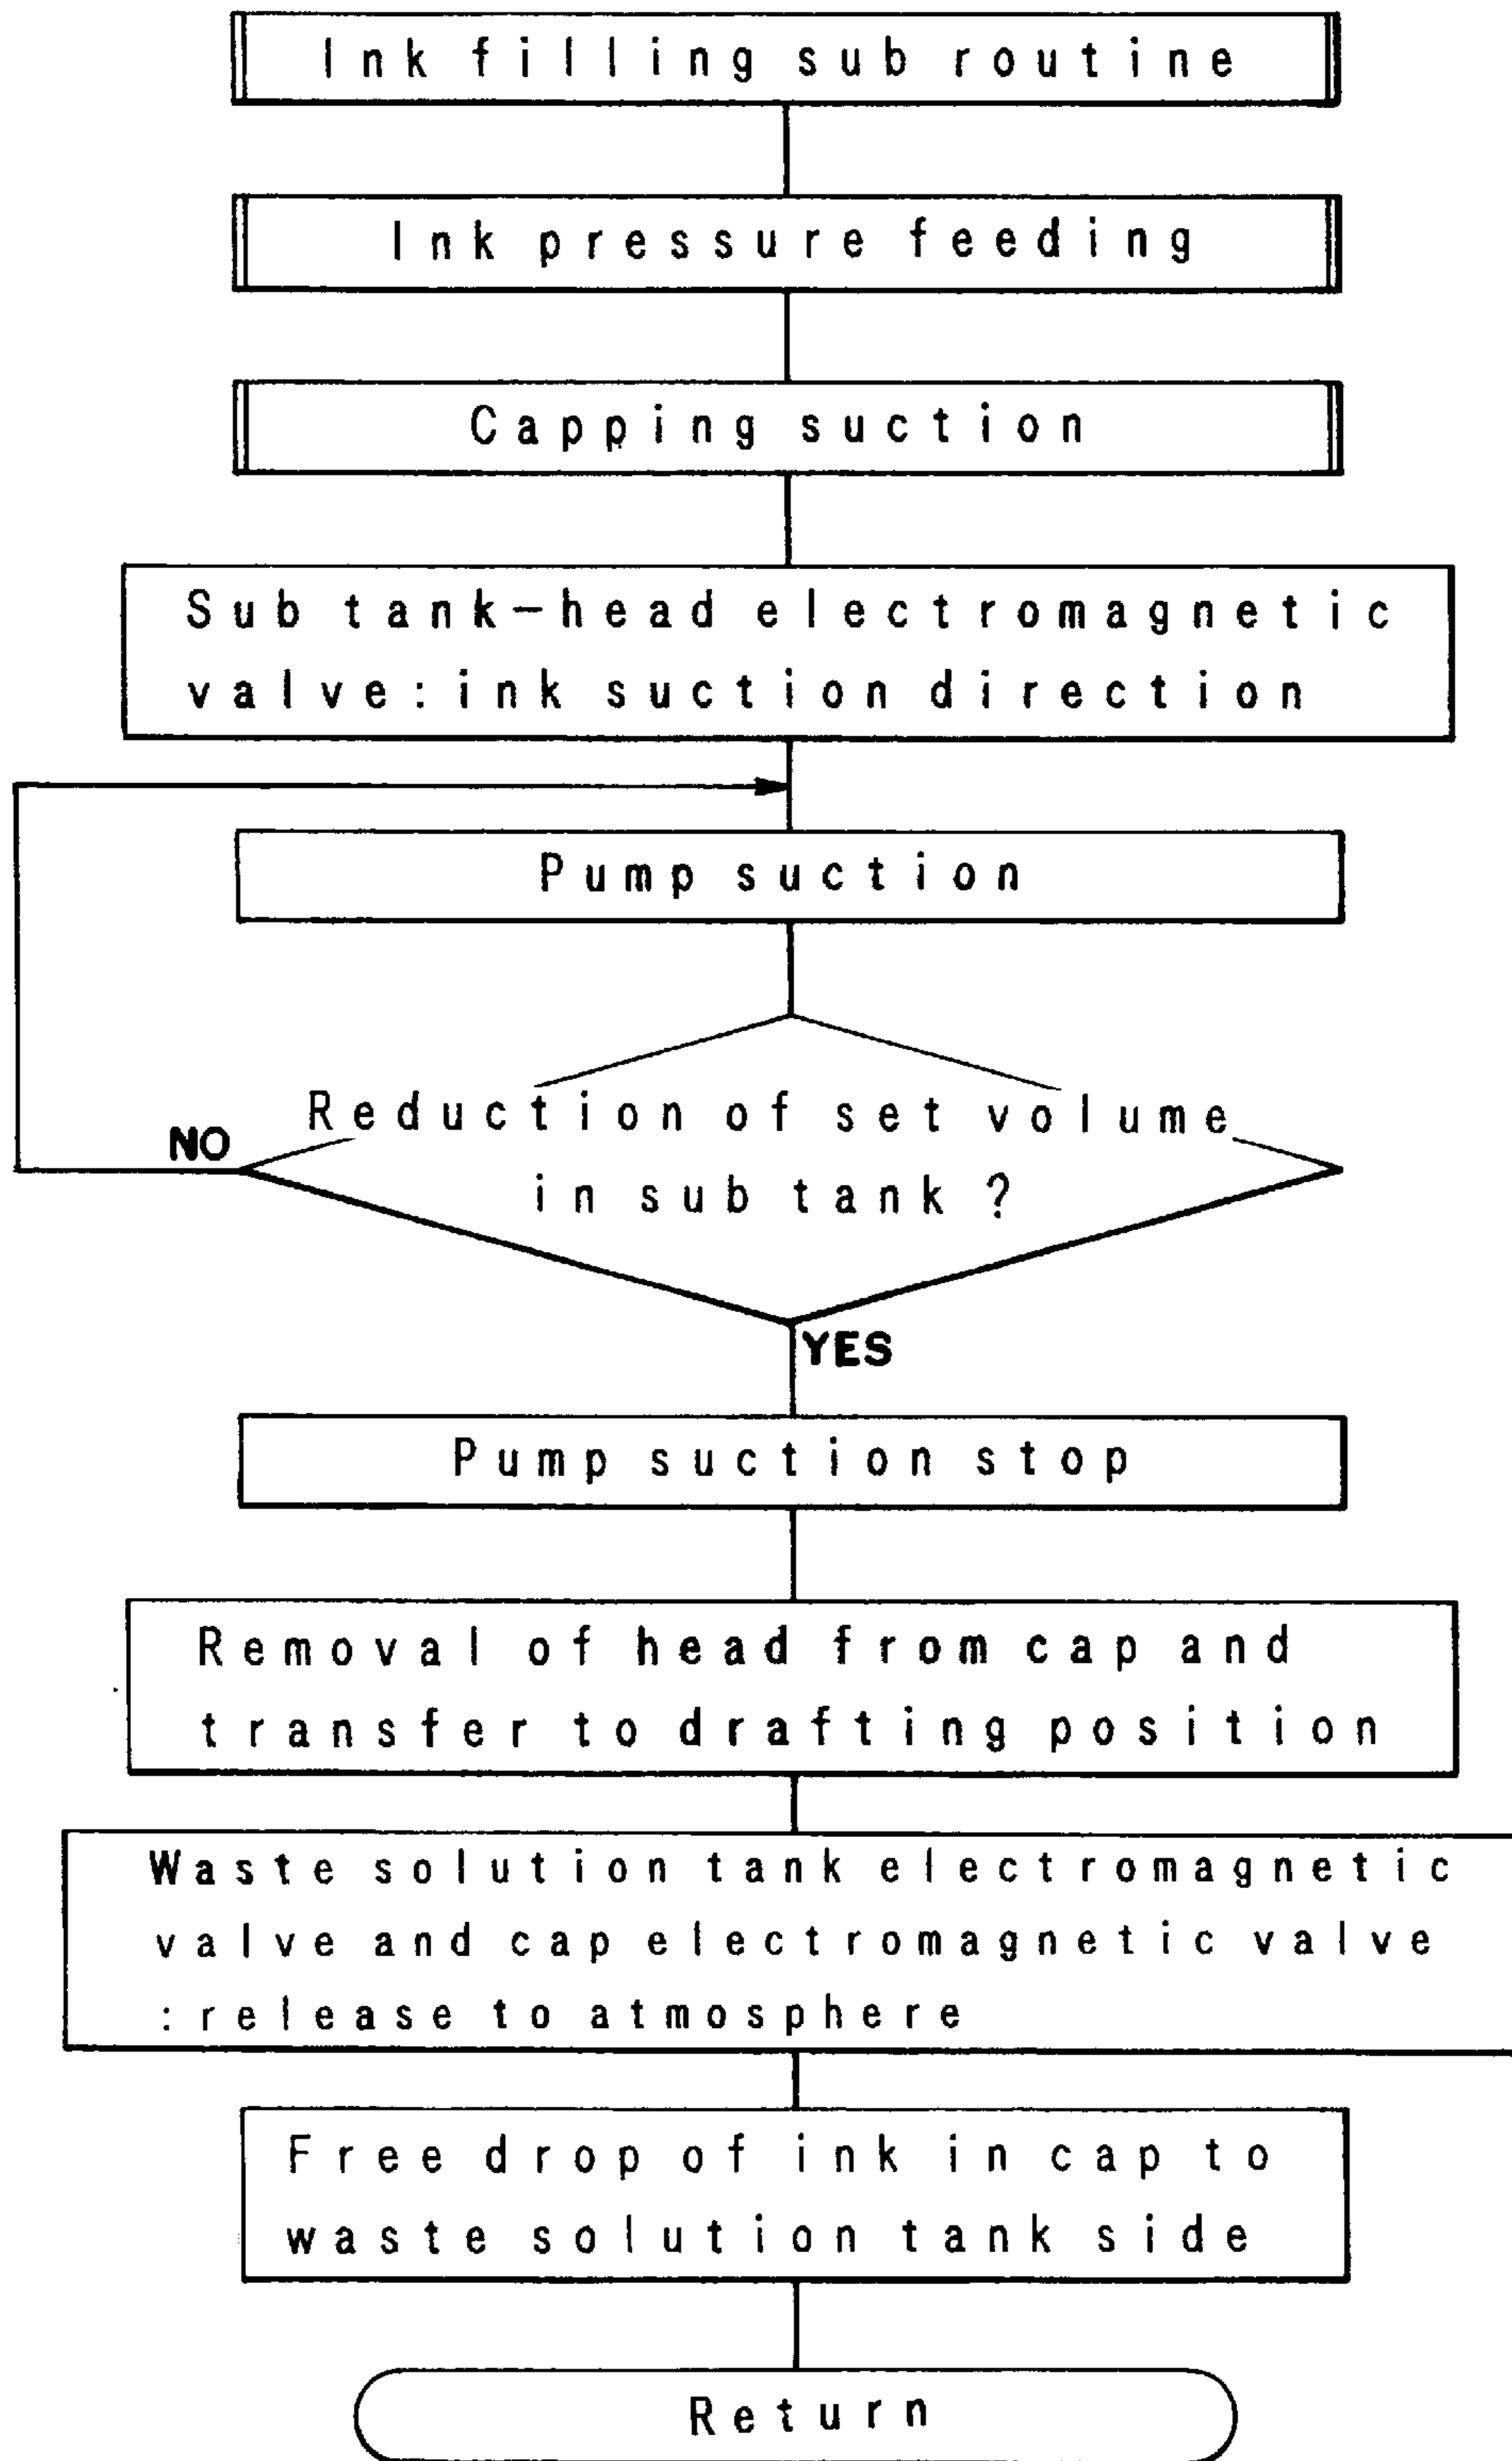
Ink filling sub routine

Ink pressure feeding

Capping suction

Sub tank-head electromagnetic valve: ink suction direction

Pump suction

Reduction of set volume in sub tank ?

NO

YES

Pump suction stop

Removal of head from cap and transfer to drafting position

Waste solution tank electromagnetic valve and cap electromagnetic valve : release to atmosphere

Free drop of ink in cap to waste solution tank side

Return